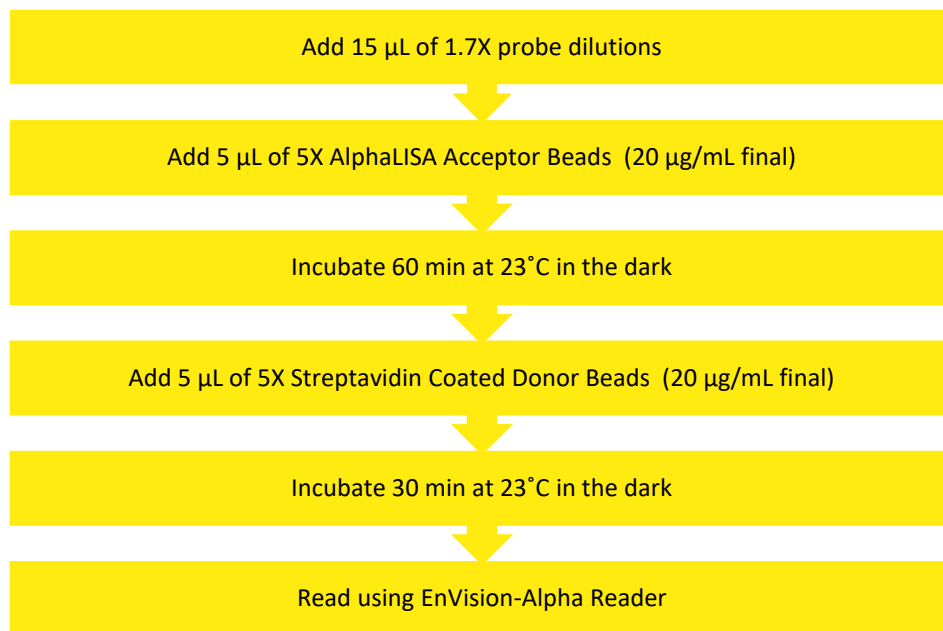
Add 15 µL of 1.7X probe dilutions

Add 5 µL of 5X AlphaLISA Acceptor Beads (20 µg/mL final)

Incubate 60 min at 23˚C in the dark

Add 5 µL of 5X Streptavidin Coated Donor Beads (20 µg/mL final)

Incubate 30 min at 23˚C in the dark

Read using EnVision-Alpha Reader